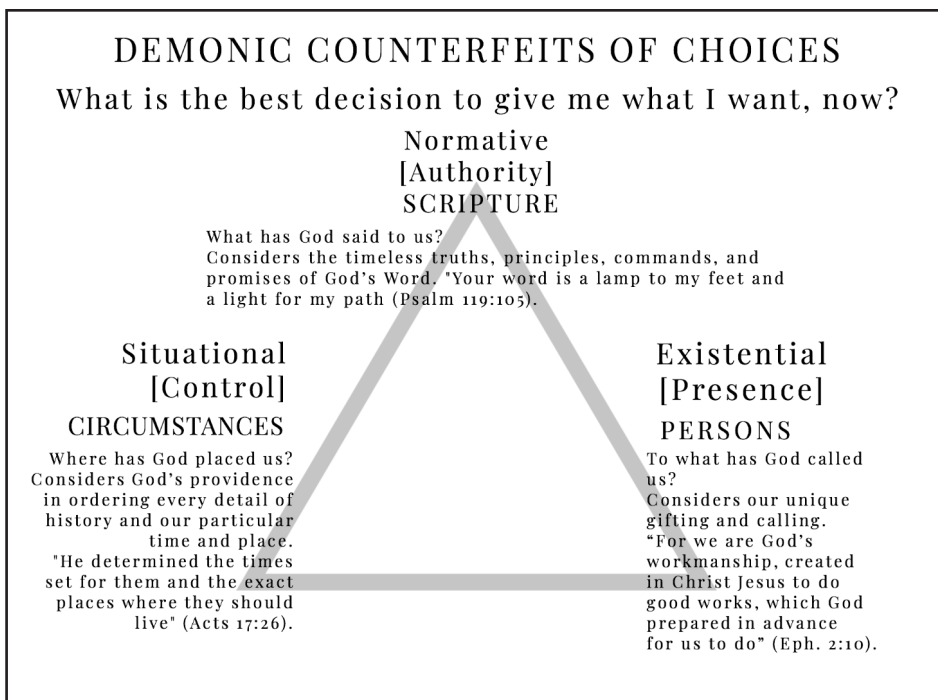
DEMONIC COUNTERFEITS OF CHOICES

What is the best decision to give me what I want, now?

Normative
[Authority]
SCRIPTURE

What has God said to us?
Considers the timeless truths, principles, commands, and promises of God's Word. "Your word is a lamp to my feet and a light for my path (Psalm 119:105).

Situational
[Control]
CIRCUMSTANCES

Where has God placed us? Considers God's providence in ordering every detail of history and our particular time and place. "He determined the times set for them and the exact places where they should live" (Acts 17:26).

Existential
[Presence]
PERSONS

To what has God called us?
Considers our unique gifting and calling. "For we are God's workmanship, created in Christ Jesus to do good works, which God prepared in advance for us to do" (Eph. 2:10).